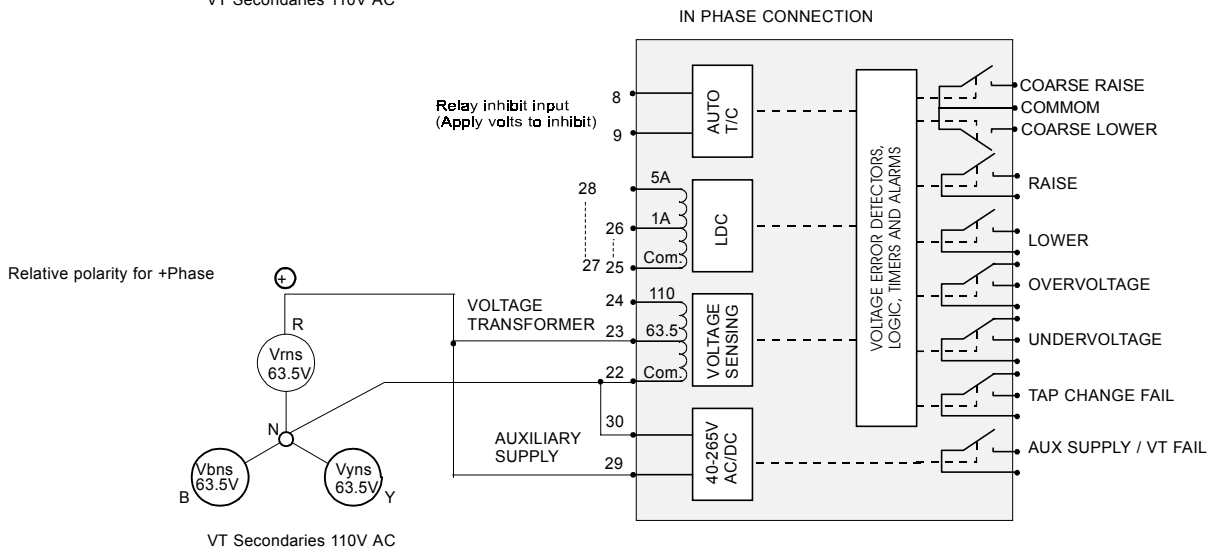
VT Secondaries 110V AC

IN PHASE CONNECTION

Relay inhibit input
(Apply volts to inhibit)

8
9
AUTO T/C

28
5A
26
1A
27
25
Com.
LDC

Relative polarity for +Phase

+

R
Vrns
63.5V

N

Vbns
63.5V
B

Vyns
63.5V
Y

VOLTAGE TRANSFORMER
24
110
23
63.5
22
Com.
VOLTAGE SENSING

AUXILIARY SUPPLY
30
29
40-265V AC/DC

VOLTAGE ERROR DETECTORS, LOGIC, TIMERS AND ALARMS

COARSE RAISE
COMMOM
COARSE LOWER
RAISE
LOWER
OVERVOLTAGE
UNDERVOLTAGE
TAP CHANGE FAIL
AUX SUPPLY / VT FAIL

VT Secondaries 110V AC